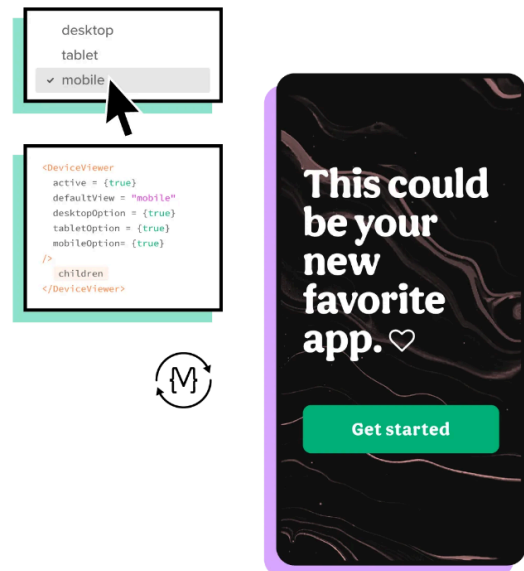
desktop
tablet
✓ mobile

<DeviceViewer
  active = {true}
  defaultView = "mobile"
  desktopOption = {true}
  tabletOption = {true}
  mobileOption= {true}
/>
  children
</DeviceViewer>

{M}

This could be your new favorite app. ♡

Get started